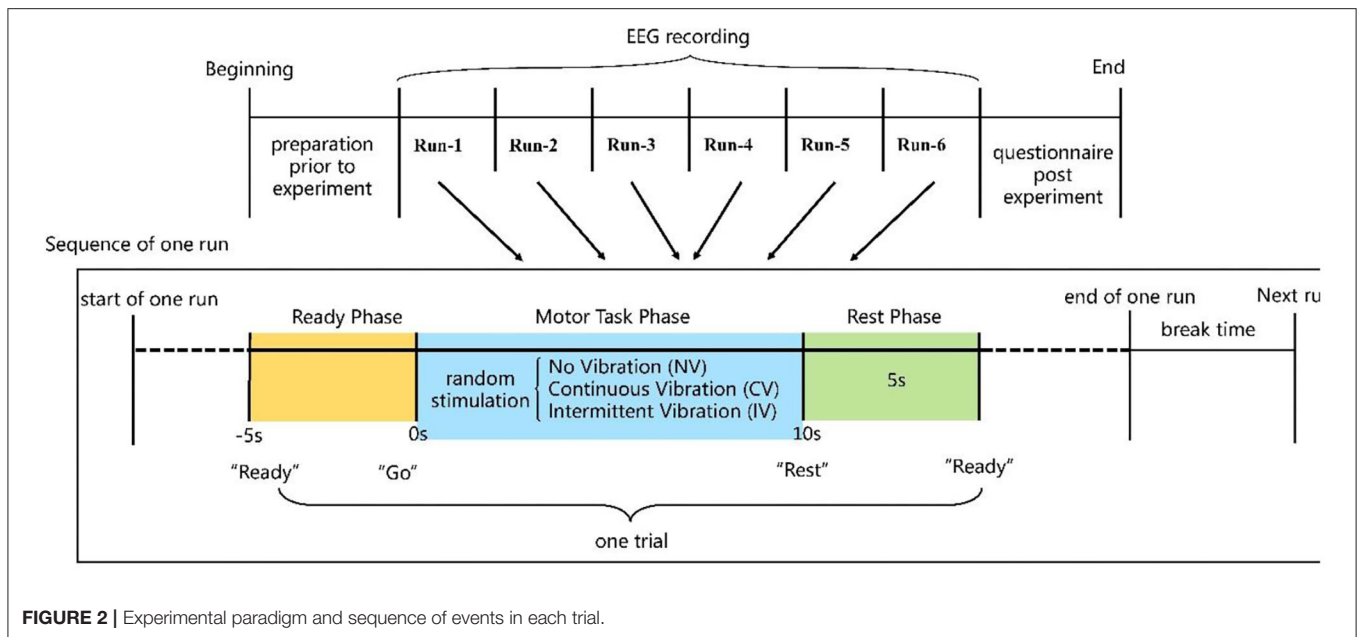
EEG recording

Beginning

End

preparation prior to experiment

Run-1

Run-2

Run-3

Run-4

Run-5

Run-6

questionnaire post experiment

Sequence of one run

start of one run

Ready Phase

Motor Task Phase

Rest Phase

end of one run

Next ru

break time

random stimulation

No Vibration (NV)
Continuous Vibration (CV)
Intermittent Vibration (IV)

5s

-5s

0s

10s

"Ready"

"Go"

"Rest"

"Ready"

one trial

**FIGURE 2 |** Experimental paradigm and sequence of events in each trial.